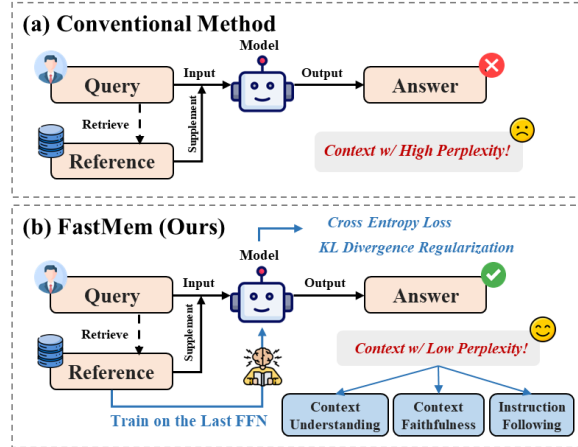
(a) Conventional Method

Model

Query

Input

Output

Answer

Retrieve

Supplement

Reference

Context w/ High Perplexity!

(b) FastMem (Ours)

Cross Entropy Loss

KL Divergence Regularization

Model

Query

Input

Output

Answer

Retrieve

Supplement

Reference

Context w/ Low Perplexity!

Train on the Last FFN

Context Understanding

Context Faithfulness

Instruction Following